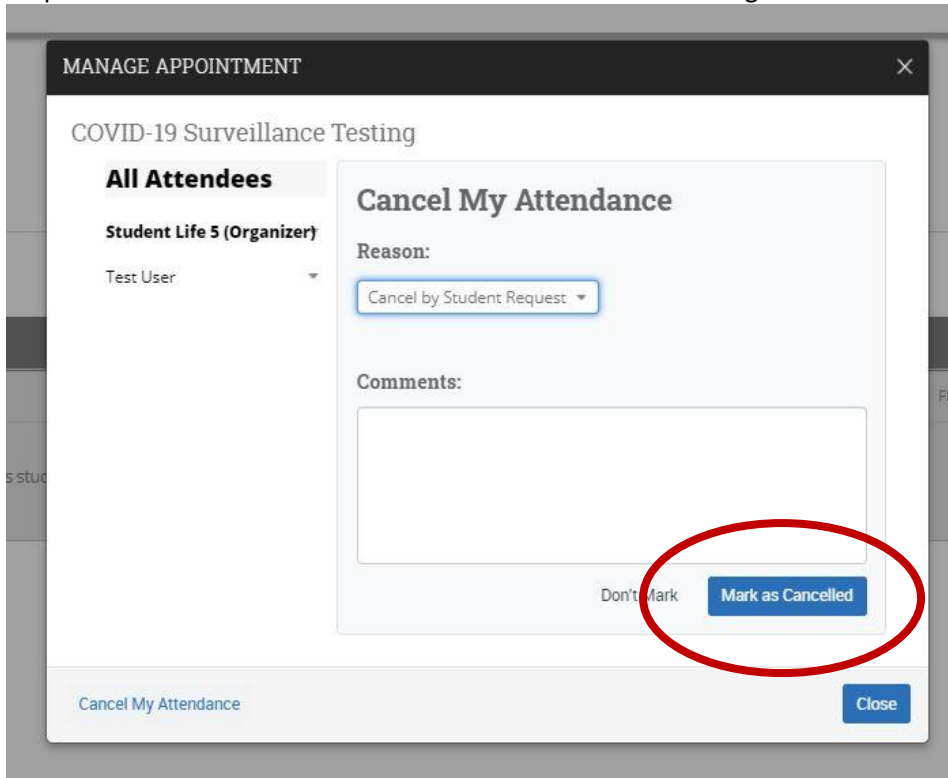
MANAGE APPOINTMENT

×

COVID-19 Surveillance Testing

All Attendees

Student Life 5 (Organizer)

Test User

Cancel My Attendance

Reason:

Cancel by Student Request

Comments:

Don't Mark

Mark as Cancelled

Cancel My Attendance

Close